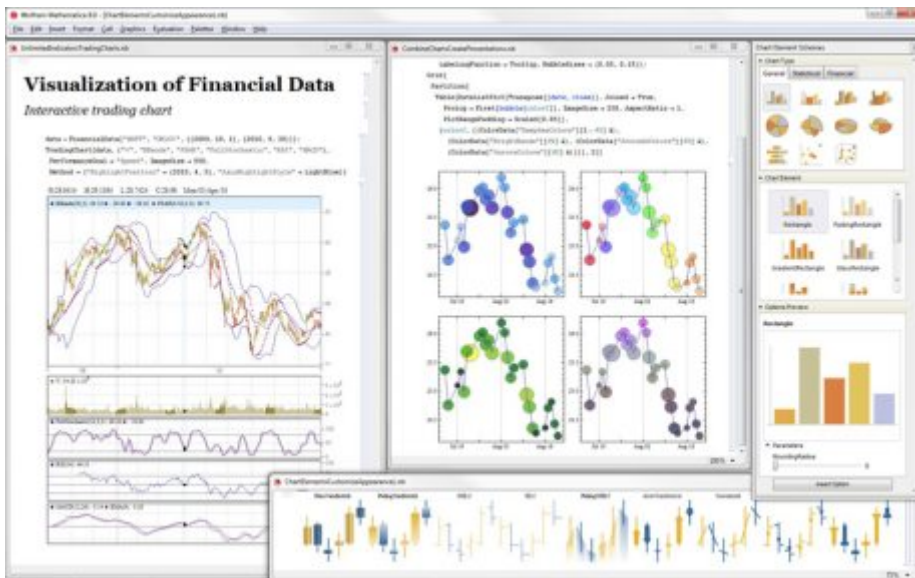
Wolfram Mathematica 8.0 - [ChartElementsCustomizeAppearance.nb]

File Edit Insert Format Cell Graphics Evaluation Palettes Window Help

UnlimitedIndicatorTradingCharts.nb

Visualization of Financial Data

Interactive trading chart

data = FinancialData["GOOG", "OHLCV", {{2009, 10, 1}, {2010, 9, 30}}];
TradingChart[data, {"Volume", "Trend", "FullStochastic", "RSI", "MACD"},
PerformanceGoal → "Speed", ImageSize → 550,
Method → {"RangeSlider" → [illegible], "GridLinesStyle" → LightGray}]

CombineChartsCreatePresentation.nb

LabelingFunction → Tooltip, BubbleSizes → {0.05, 0.15}];
Grid[
Partition[
Table[BubbleChart[Transpose[{date, close}], Joined → True,
Frame → True, ImageSize → 220, AspectRatio → 1,
PlotRangePadding → Scaled[0.05]],
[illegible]

Oct 10 Aug 10 Aug 10

100% ▸

Chart Element Schemes

▾ Chart Type

General Statistical Financial

▾ Chart Element

Rectangle FadingRectangle

GradientRectangle GlassRectangle

▾ Options Preview

Rectangle

▾ Parameters

RoundingRadius

Insert Option

ChartElementsCustomizeAppearance.nb

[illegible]

75% ▸